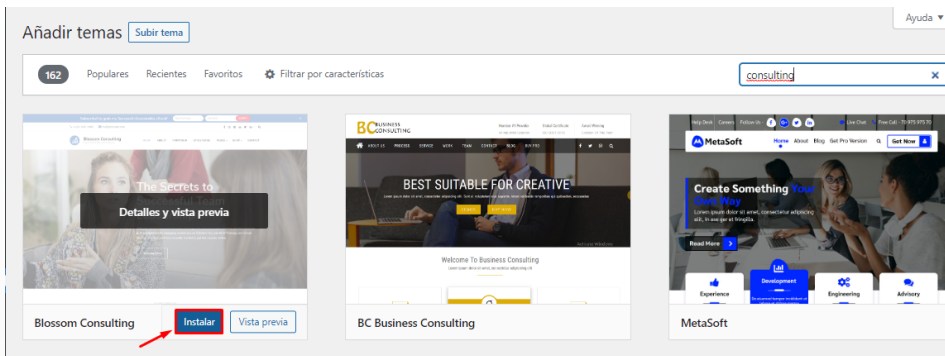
Ayuda

Añadir temas Subir tema

162 Populares Recientes Favoritos Filtrar por características

consulting

Blossom Consulting

The Secrets to
Successful Team

Detalles y vista previa

Instalar Vista previa

BC BUSINESS CONSULTING

BEST SUITABLE FOR CREATIVE

Welcome To Business Consulting

BC Business Consulting

MetaSoft

Home About Blog Get Pro Version Get Now

Create Something Your Own Way

Read More

Experience Development Engineering Advisory

MetaSoft